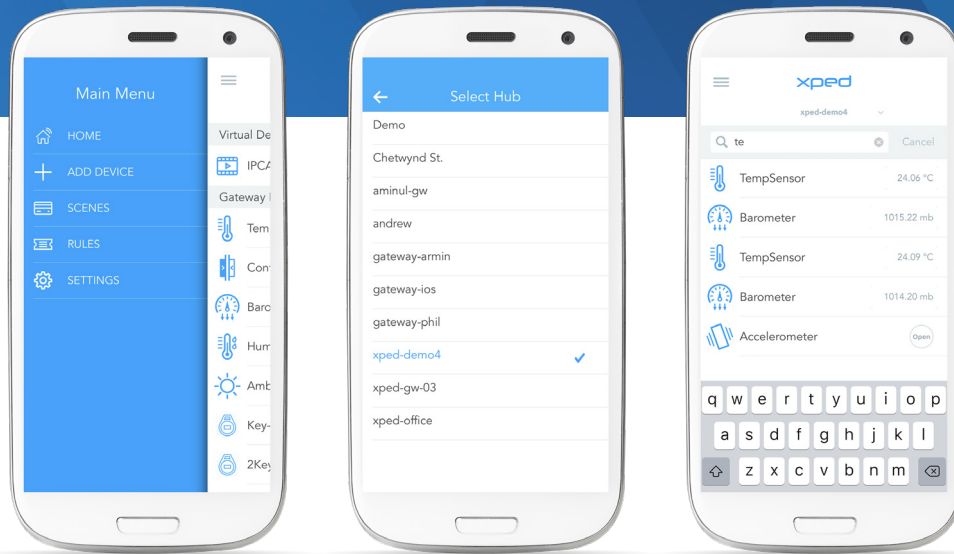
Main Menu

HOME

ADD DEVICE

SCENES

RULES

SETTINGS

Virtual De

IPCA

Gateway

Tem

Con

Baro

Hum

Amb

Key-

2Key

Select Hub

Demo

Chetwynd St.

aminul-gw

andrew

gateway-armin

gateway-ios

gateway-phil

xped-demo4

xped-gw-03

xped-office

xped

xped-demo4

te

Cancel

TempSensor 24.06 °C

Barometer 1015.22 mb

TempSensor 24.09 °C

Barometer 1014.20 mb

Accelerometer Open

q w e r t y u i o p

a s d f g h j k l

z x c v b n m